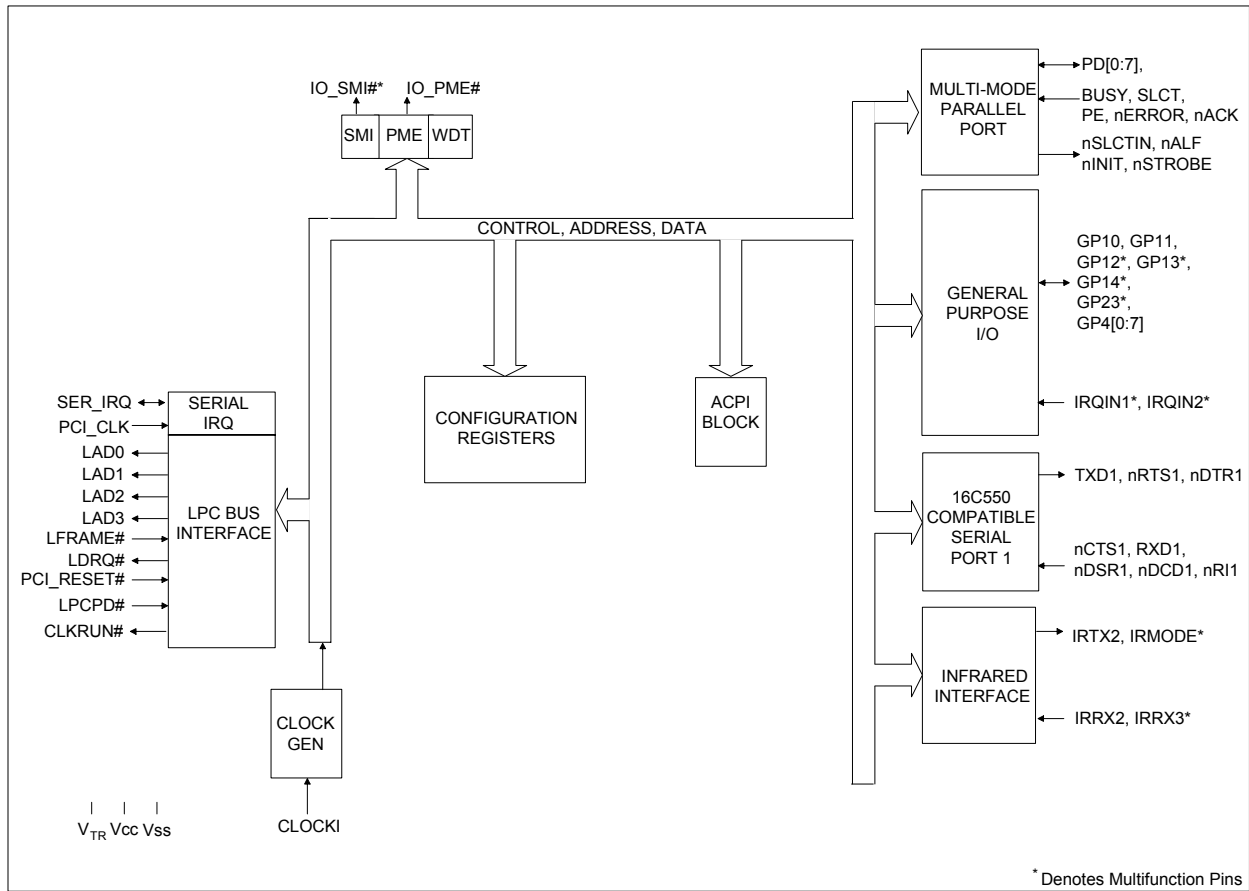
IO_SMI#* IO_PME#

SMI PME WDT

MULTI-MODE PARALLEL PORT

PD[0:7],

BUSY, SLCT, PE, nERROR, nACK

nSLCTIN, nALF nINIT, nSTROBE

CONTROL, ADDRESS, DATA

GENERAL PURPOSE I/O

GP10, GP11, GP12*, GP13*, GP14*, GP23*, GP4[0:7]

IRQIN1*, IRQIN2*

SER_IRQ
PCI_CLK
LAD0
LAD1
LAD2
LAD3
LFRAME#
LDRQ#
PCI_RESET#
LPCPD#
CLKRUN#

SERIAL IRQ

LPC BUS INTERFACE

CONFIGURATION REGISTERS

ACPI BLOCK

16C550 COMPATIBLE SERIAL PORT 1

TXD1, nRTS1, nDTR1

nCTS1, RXD1, nDSR1, nDCD1, nRI1

INFRARED INTERFACE

IRTX2, IRMODE*

IRRX2, IRRX3*

CLOCK GEN

CLOCKI

$V_{TR}$ Vcc Vss

* Denotes Multifunction Pins